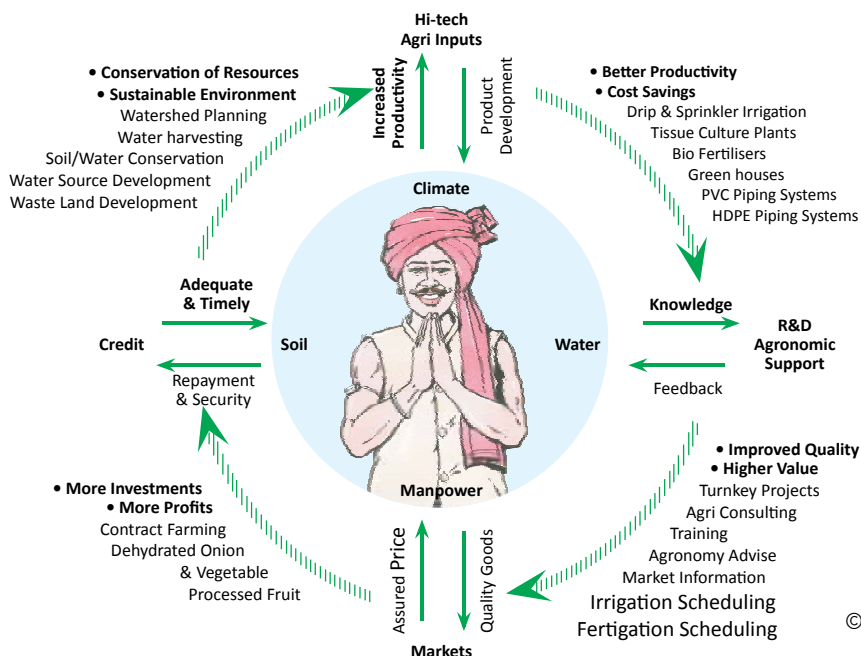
Hi-tech
Agri Inputs

Increased Productivity

Product Development

• Conservation of Resources
• Sustainable Environment
Watershed Planning
Water harvesting
Soil/Water Conservation
Water Source Development
Waste Land Development

• Better Productivity
• Cost Savings
Drip & Sprinkler Irrigation
Tissue Culture Plants
Bio Fertilisers
Green houses
PVC Piping Systems
HDPE Piping Systems

Climate

Adequate
& Timely

Credit

Repayment
& Security

Soil

Water

Knowledge

R&D
Agronomic
Support

Feedback

Manpower

• More Investments
• More Profits
Contract Farming
Dehydrated Onion
& Vegetable
Processed Fruit

• Improved Quality
• Higher Value
Turnkey Projects
Agri Consulting
Training
Agronomy Advise
Market Information
Irrigation Scheduling
Fertigation Scheduling

Assured Price

Quality Goods

Markets

©